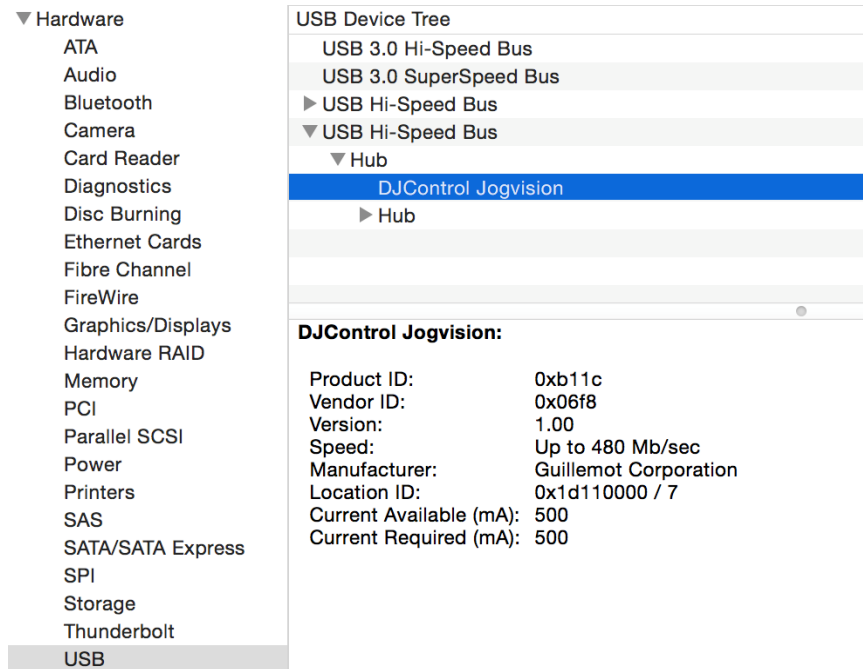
▼Hardware
ATA
Audio
Bluetooth
Camera
Card Reader
Diagnostics
Disc Burning
Ethernet Cards
Fibre Channel
FireWire
Graphics/Displays
Hardware RAID
Memory
PCI
Parallel SCSI
Power
Printers
SAS
SATA/SATA Express
SPI
Storage
Thunderbolt
USB

USB Device Tree
USB 3.0 Hi-Speed Bus
USB 3.0 SuperSpeed Bus
▶USB Hi-Speed Bus
▼USB Hi-Speed Bus
▼Hub
DJControl Jogvision
▶Hub

DJControl Jogvision:

| | |
|---|---|
| Product ID: | 0xb11c |
| Vendor ID: | 0x06f8 |
| Version: | 1.00 |
| Speed: | Up to 480 Mb/sec |
| Manufacturer: | Guillemot Corporation |
| Location ID: | 0x1d110000 / 7 |
| Current Available (mA): | 500 |
| Current Required (mA): | 500 |